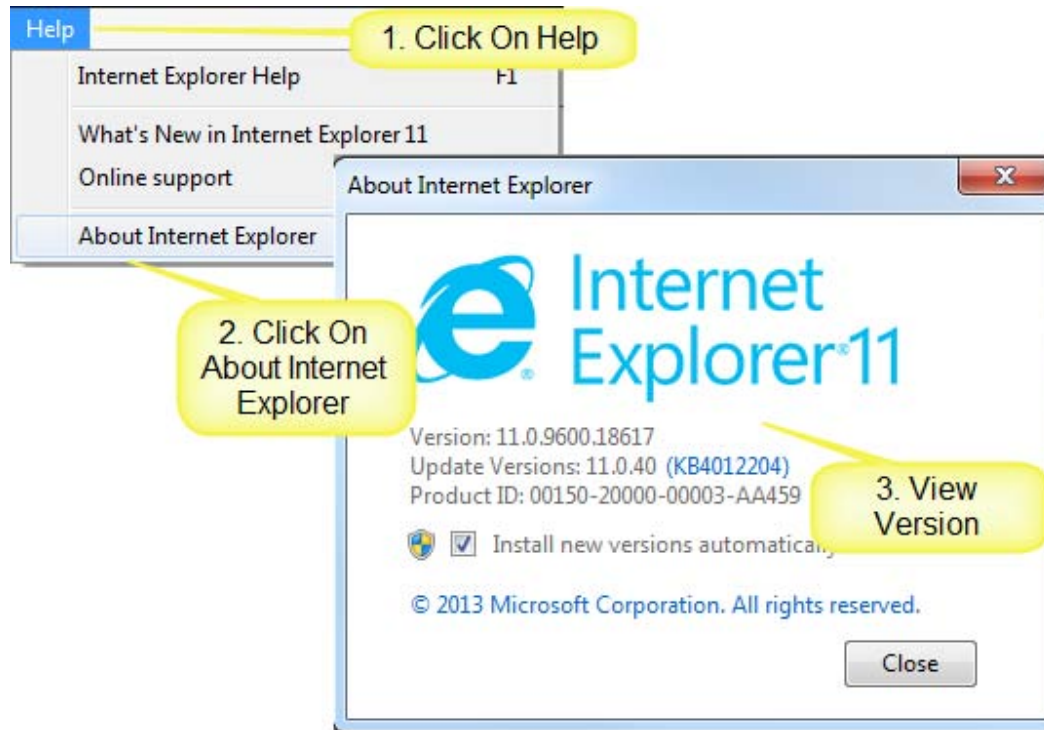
Help

1. Click On Help

Internet Explorer Help F1

What's New in Internet Explorer 11

Online support

About Internet Explorer

2. Click On About Internet Explorer

About Internet Explorer

X

Internet Explorer®11

Version: 11.0.9600.18617

Update Versions: 11.0.40 (KB4012204)

Product ID: 00150-20000-00003-AA459

3. View Version

Install new versions automatica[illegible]

© 2013 Microsoft Corporation. All rights reserved.

Close